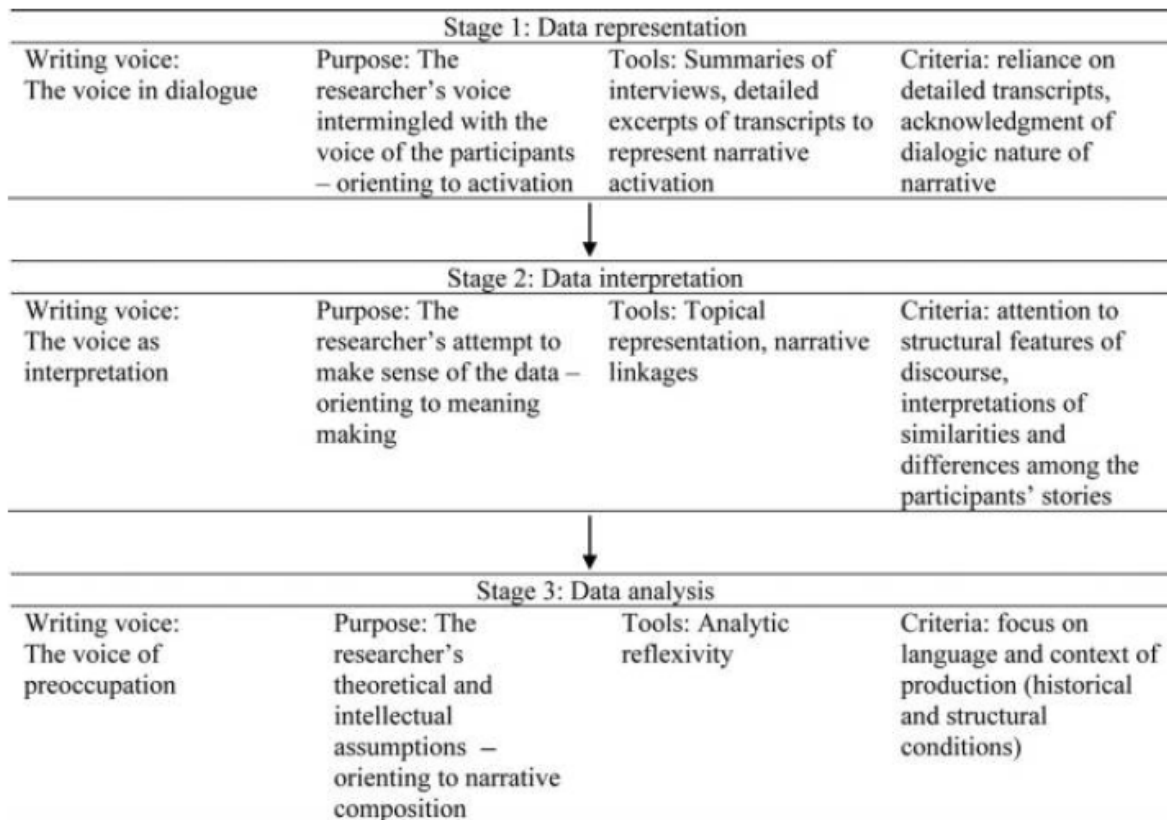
Stage 1: Data representation

| Writing voice: The voice in dialogue | Purpose: The researcher's voice intermingled with the voice of the participants – orienting to activation | Tools: Summaries of interviews, detailed excerpts of transcripts to represent narrative activation | Criteria: reliance on detailed transcripts, acknowledgment of dialogic nature of narrative |
|---|---|---|---|

Stage 2: Data interpretation

| Writing voice: The voice as interpretation | Purpose: The researcher's attempt to make sense of the data – orienting to meaning making | Tools: Topical representation, narrative linkages | Criteria: attention to structural features of discourse, interpretations of similarities and differences among the participants' stories |
|---|---|---|---|

Stage 3: Data analysis

| Writing voice: The voice of preoccupation | Purpose: The researcher's theoretical and intellectual assumptions – orienting to narrative composition | Tools: Analytic reflexivity | Criteria: focus on language and context of production (historical and structural conditions) |
|---|---|---|---|